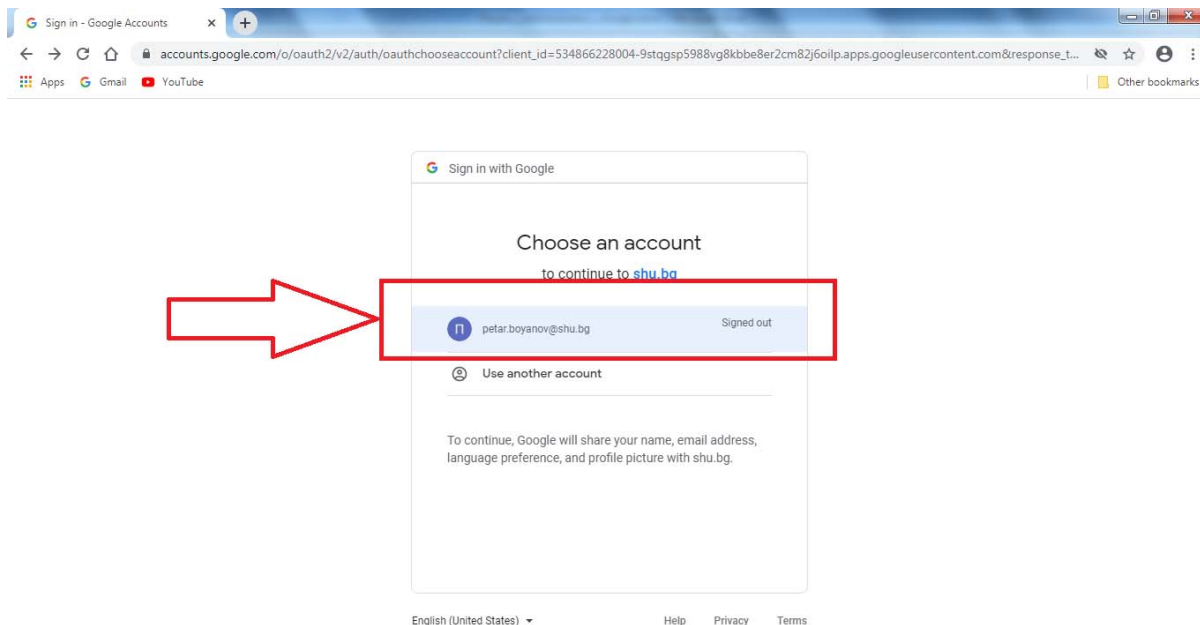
Sign in - Google Accounts

accounts.google.com/o/oauth2/v2/auth/oauthchooseaccount?client_id=534866228004-9stqgsp5988vg8kbbe8er2cm82j6oilp.apps.googleusercontent.com&response_t...

Apps Gmail YouTube Other bookmarks

Sign in with Google

Choose an account

to continue to shu.bg

П petar.boyanov@shu.bg Signed out

Use another account

To continue, Google will share your name, email address, language preference, and profile picture with shu.bg.

English (United States) Help Privacy Terms